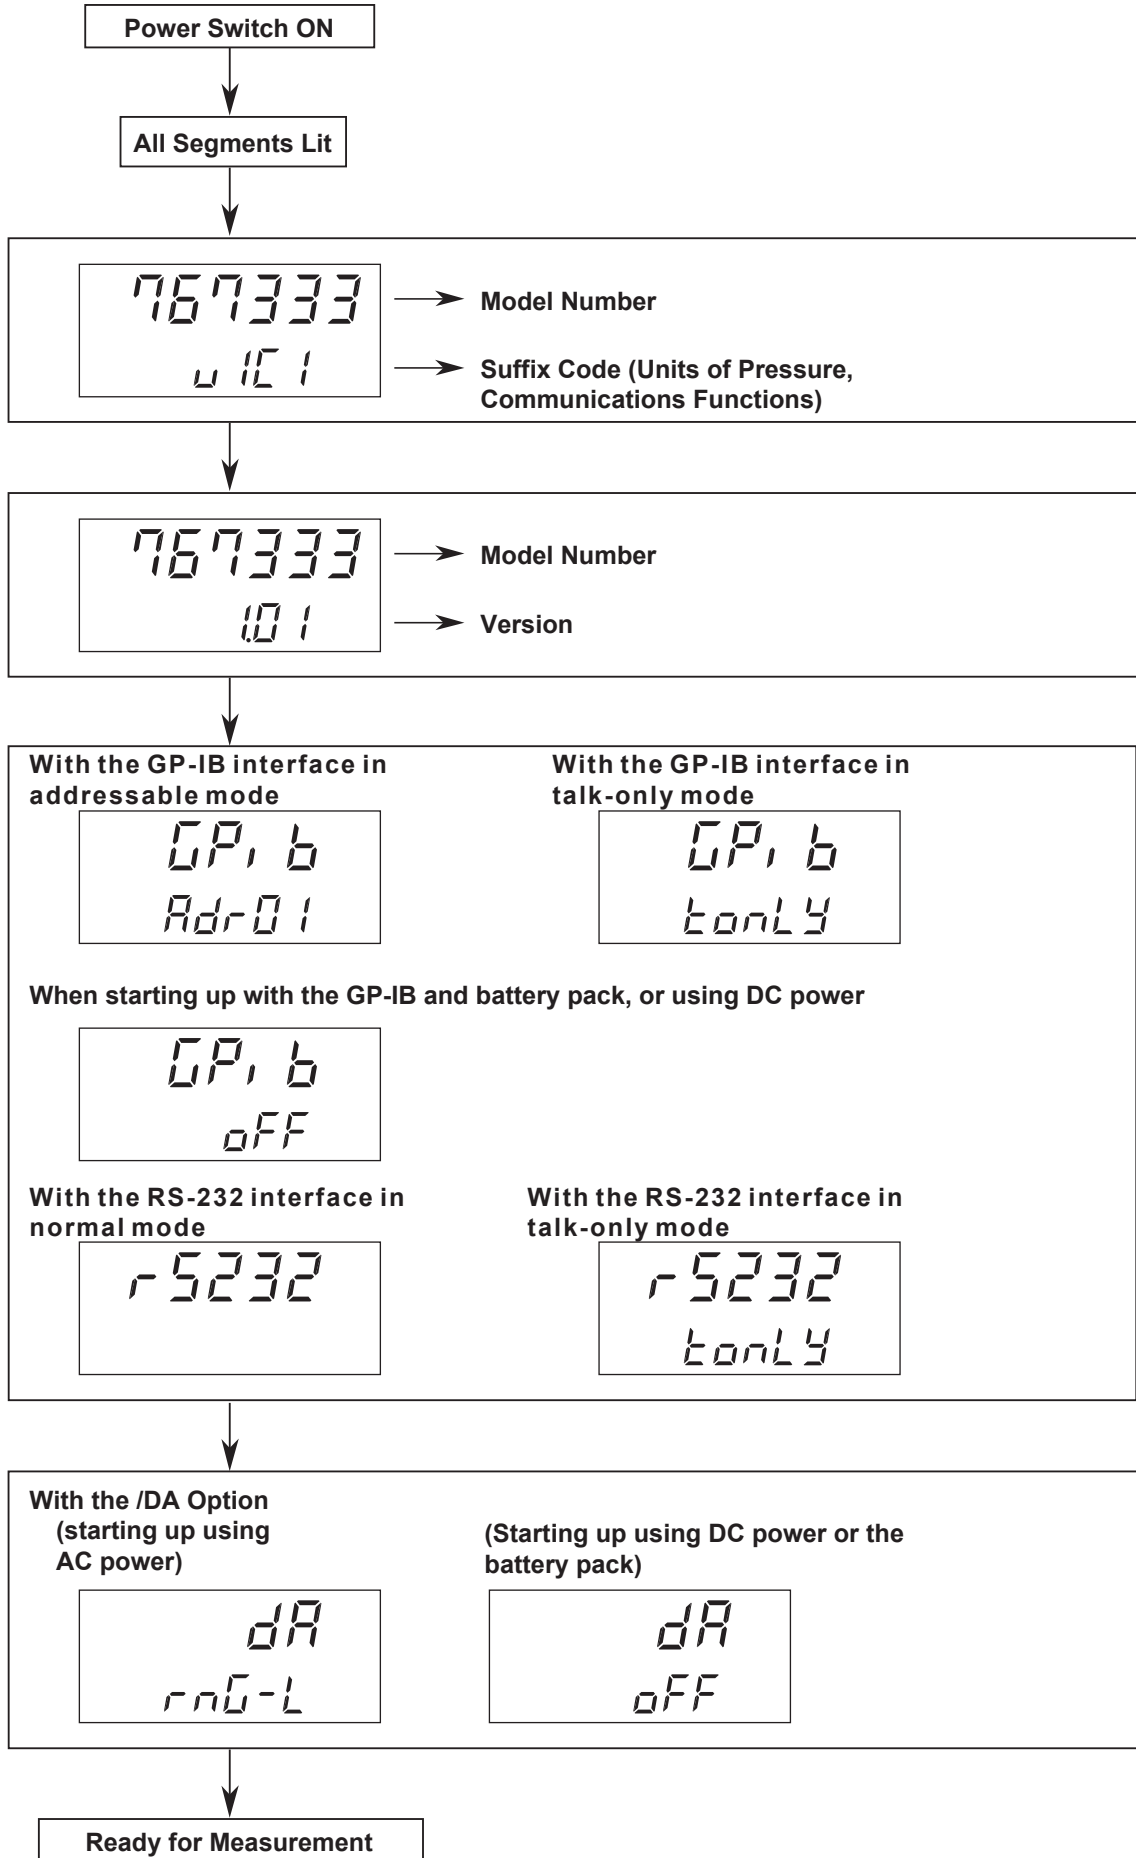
Power Switch ON

All Segments Lit

767333
u1C1
Model Number
Suffix Code (Units of Pressure, Communications Functions)

767333
1.01
Model Number
Version

With the GP-IB interface in addressable mode
GPib
Adr01

With the GP-IB interface in talk-only mode
GPib
tonLY

When starting up with the GP-IB and battery pack, or using DC power
GPib
oFF

With the RS-232 interface in normal mode
r5232

With the RS-232 interface in talk-only mode
r5232
tonLY

With the /DA Option (starting up using AC power)
dA
rnG-L

(Starting up using DC power or the battery pack)
dA
oFF

Ready for Measurement